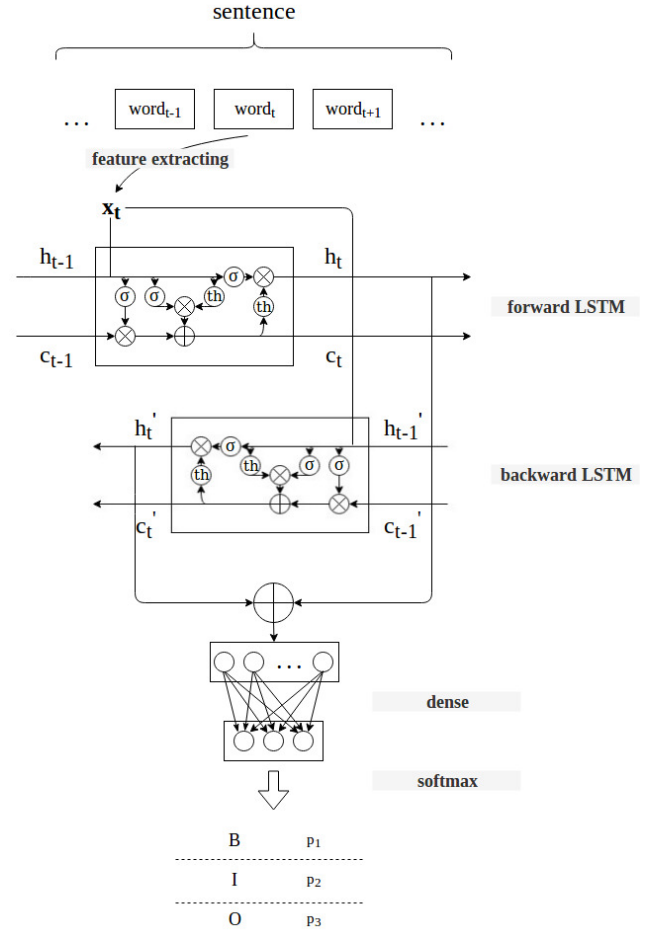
sentence

...

word$_{t-1}$

word$_t$

word$_{t+1}$

...

feature extracting

$x_t$

$h_{t-1}$

$h_t$

σ

σ

σ

th

th

forward LSTM

$c_{t-1}$

$c_t$

$h_t'$

$h_{t-1}'$

σ

th

σ

σ

th

backward LSTM

$c_t'$

$c_{t-1}'$

...

dense

softmax

B $p_1$

I $p_2$

O $p_3$